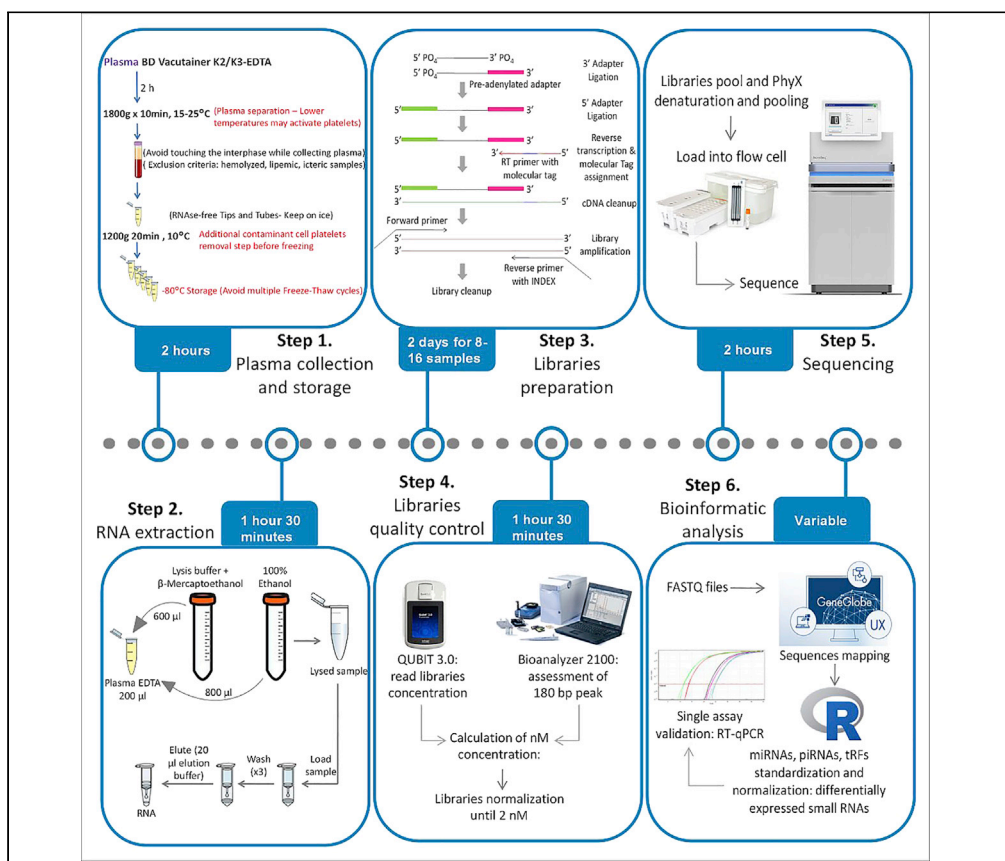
Plasma BD Vacutainer K2/K3-EDTA

2 h

1800g x 10min, 15-25°C (Plasma separation – Lower temperatures may activate platelets)

(Avoid touching the interphase while collecting plasma)
( Exclusion criteria: hemolyzed, lipemic, icteric samples)

(RNAse-free Tips and Tubes- Keep on ice)

1200g 20min , 10°C Additional contaminant cell platelets removal step before freezing

-80°C Storage (Avoid multiple Freeze-Thaw cycles)

2 hours

Step 1.
Plasma collection and storage

5' $PO_4$ 3' $PO_4$
5' $PO_4$
Pre-adenylated adapter

3' Adapter Ligation

5' 3'
5' Adapter Ligation

5' 3'
3'
RT primer with molecular tag
Reverse transcription & molecular Tag assignment

5' 3'
3'
cDNA cleanup

Forward primer
5' 3'
3' 5'
Library amplification
Reverse primer with INDEX

Library cleanup

2 days for 8-16 samples

Step 3.
Libraries preparation

Libraries pool and PhyX denaturation and pooling

Load into flow cell

Sequence

2 hours

Step 5.
Sequencing

Step 2.
RNA extraction

1 hour 30 minutes

Lysis buffer + β-Mercaptoethanol
100% Ethanol
600 µl
Plasma EDTA 200 µl
800 µl
Lysed sample
Load sample
Wash (x3)
Elute (20 µl elution buffer)
RNA

Step 4.
Libraries quality control

1 hour 30 minutes

QUBIT 3.0: read libraries concentration

Bioanalyzer 2100: assessment of 180 bp peak

Calculation of nM concentration:

Libraries normalization until 2 nM

Step 6.
Bioinformatic analysis

Variable

FASTQ files

GeneGlobe

UX

Sequences mapping

R

Single assay validation: RT-qPCR

miRNAs, piRNAs, tRFs standardization and normalization: differentially expressed small RNAs